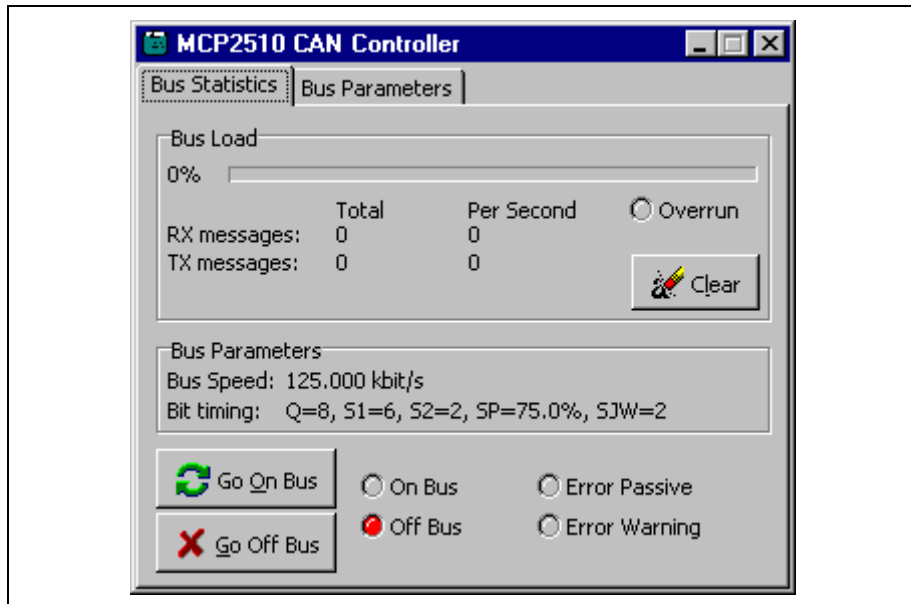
MCP2510 CAN Controller

Bus Statistics | Bus Parameters

Bus Load

0%

| | Total | Per Second |
|---|---|---|
| RX messages: | 0 | 0 |
| TX messages: | 0 | 0 |

Overrun

Clear

Bus Parameters

Bus Speed: 125.000 kbit/s

Bit timing: Q=8, S1=6, S2=2, SP=75.0%, SJW=2

Go On Bus

Go Off Bus

On Bus

Off Bus

Error Passive

Error Warning